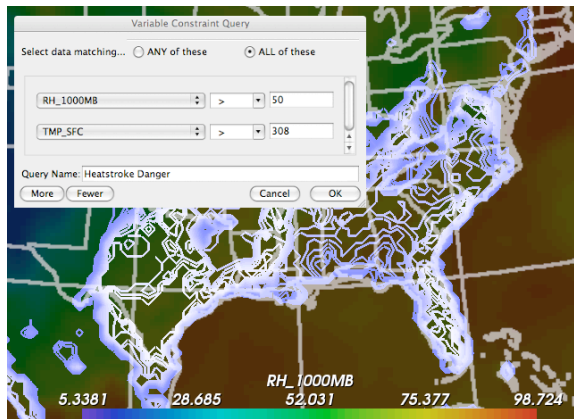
Variable Constraint Query

Select data matching... ANY of these ALL of these

RH_1000MB > 50

TMP_SFC > 308

Query Name: Heatstroke Danger

More Fewer Cancel OK

RH_1000MB

5.3381 28.685 52.031 75.377 98.724